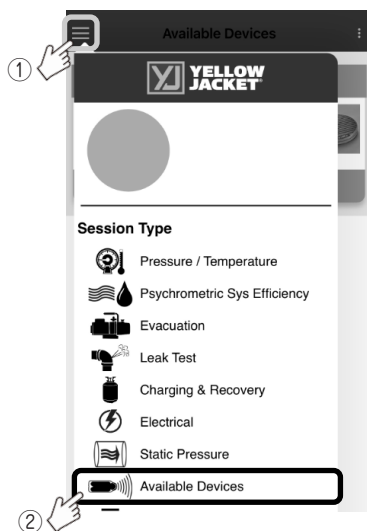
①

Available Devices

YJ YELLOW JACKET

Session Type

Pressure / Temperature

Psychrometric Sys Efficiency

Evacuation

Leak Test

Charging & Recovery

Electrical

Static Pressure

Available Devices

②